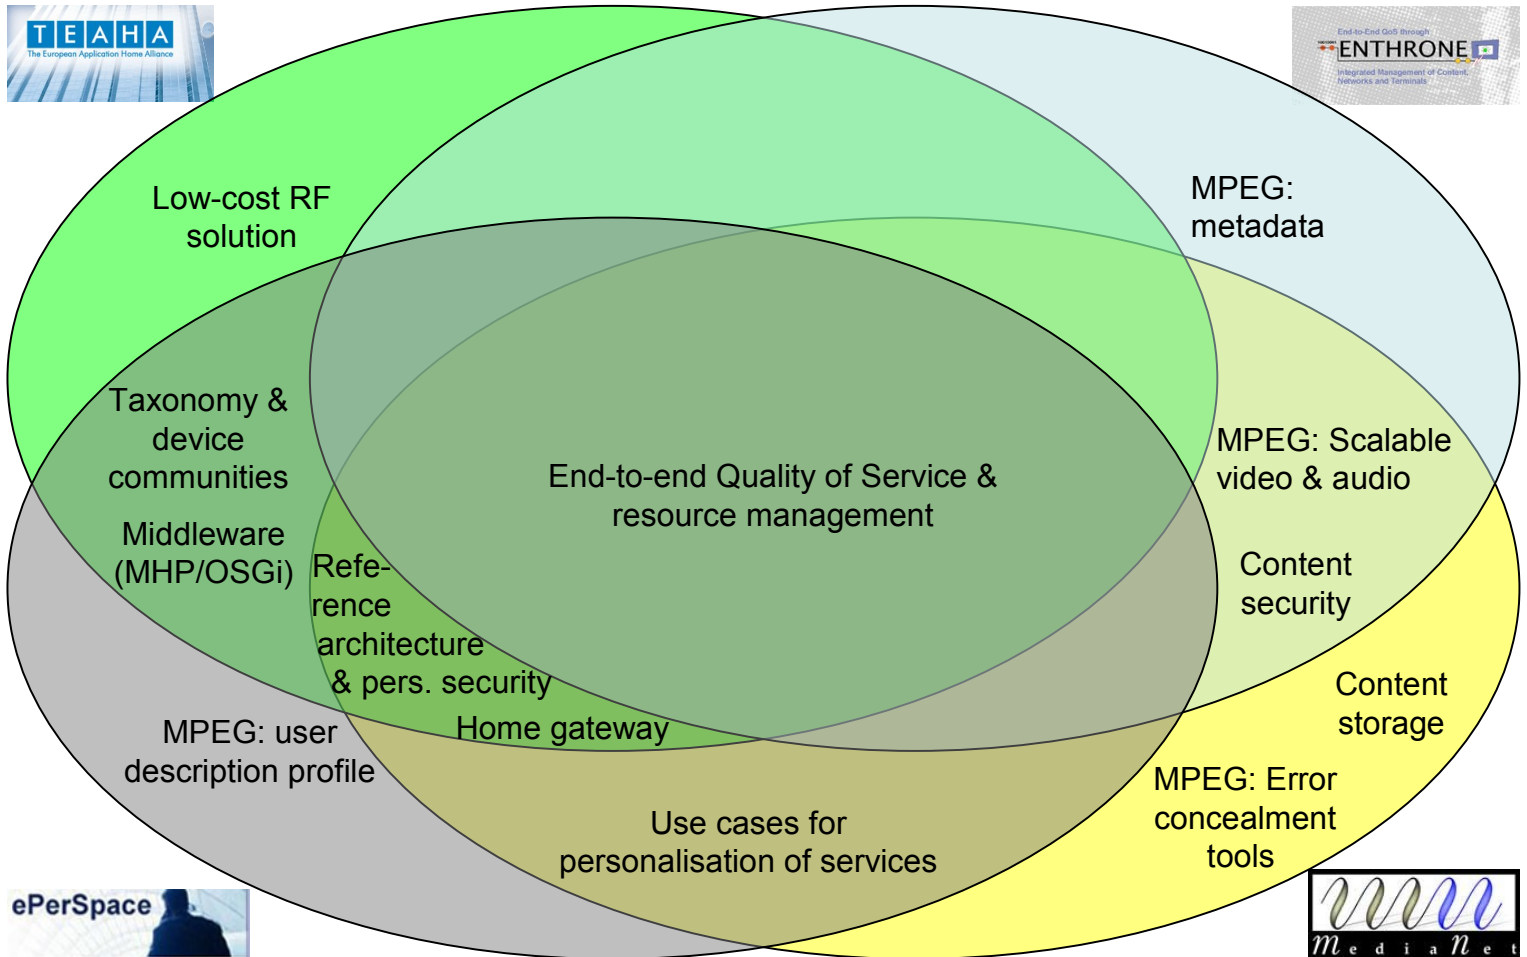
TEAHA
The European Application Home Alliance

End-to-End QoS through
ENTHRONE
Integrated Management of Content, Networks and Terminals

Low-cost RF solution

MPEG: metadata

Taxonomy & device communities

Middleware (MHP/OSGi)

End-to-end Quality of Service & resource management

MPEG: Scalable video & audio

Content security

Reference architecture & pers. security

Home gateway

Content storage

MPEG: user description profile

MPEG: Error concealment tools

Use cases for personalisation of services

ePerSpace

MediaNet